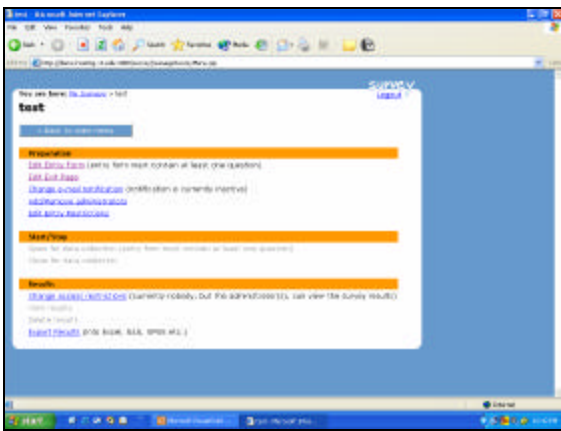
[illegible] - Microsoft Internet Explorer

File Edit View Favorites Tools Help

Back Search Favorites Media

Address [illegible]

survey
Logout

You are here: My Surveys > test

test

« Back to main menu

Preparation
Edit Entry Form (entry form must contain at least one question)
Edit Exit Page
Change e-mail notification (notification is currently inactive)
Add/Remove administrators
Edit Entry Restrictions

Start/Stop
Open for data collection (entry form must contain at least one question)
Close for data collection

Results
Change access restrictions (currently nobody, but the administrator(s), can view the survey results)
View results
Delete result
Export Results (into Excel, SAS, SPSS etc.)

Internet

start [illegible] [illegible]